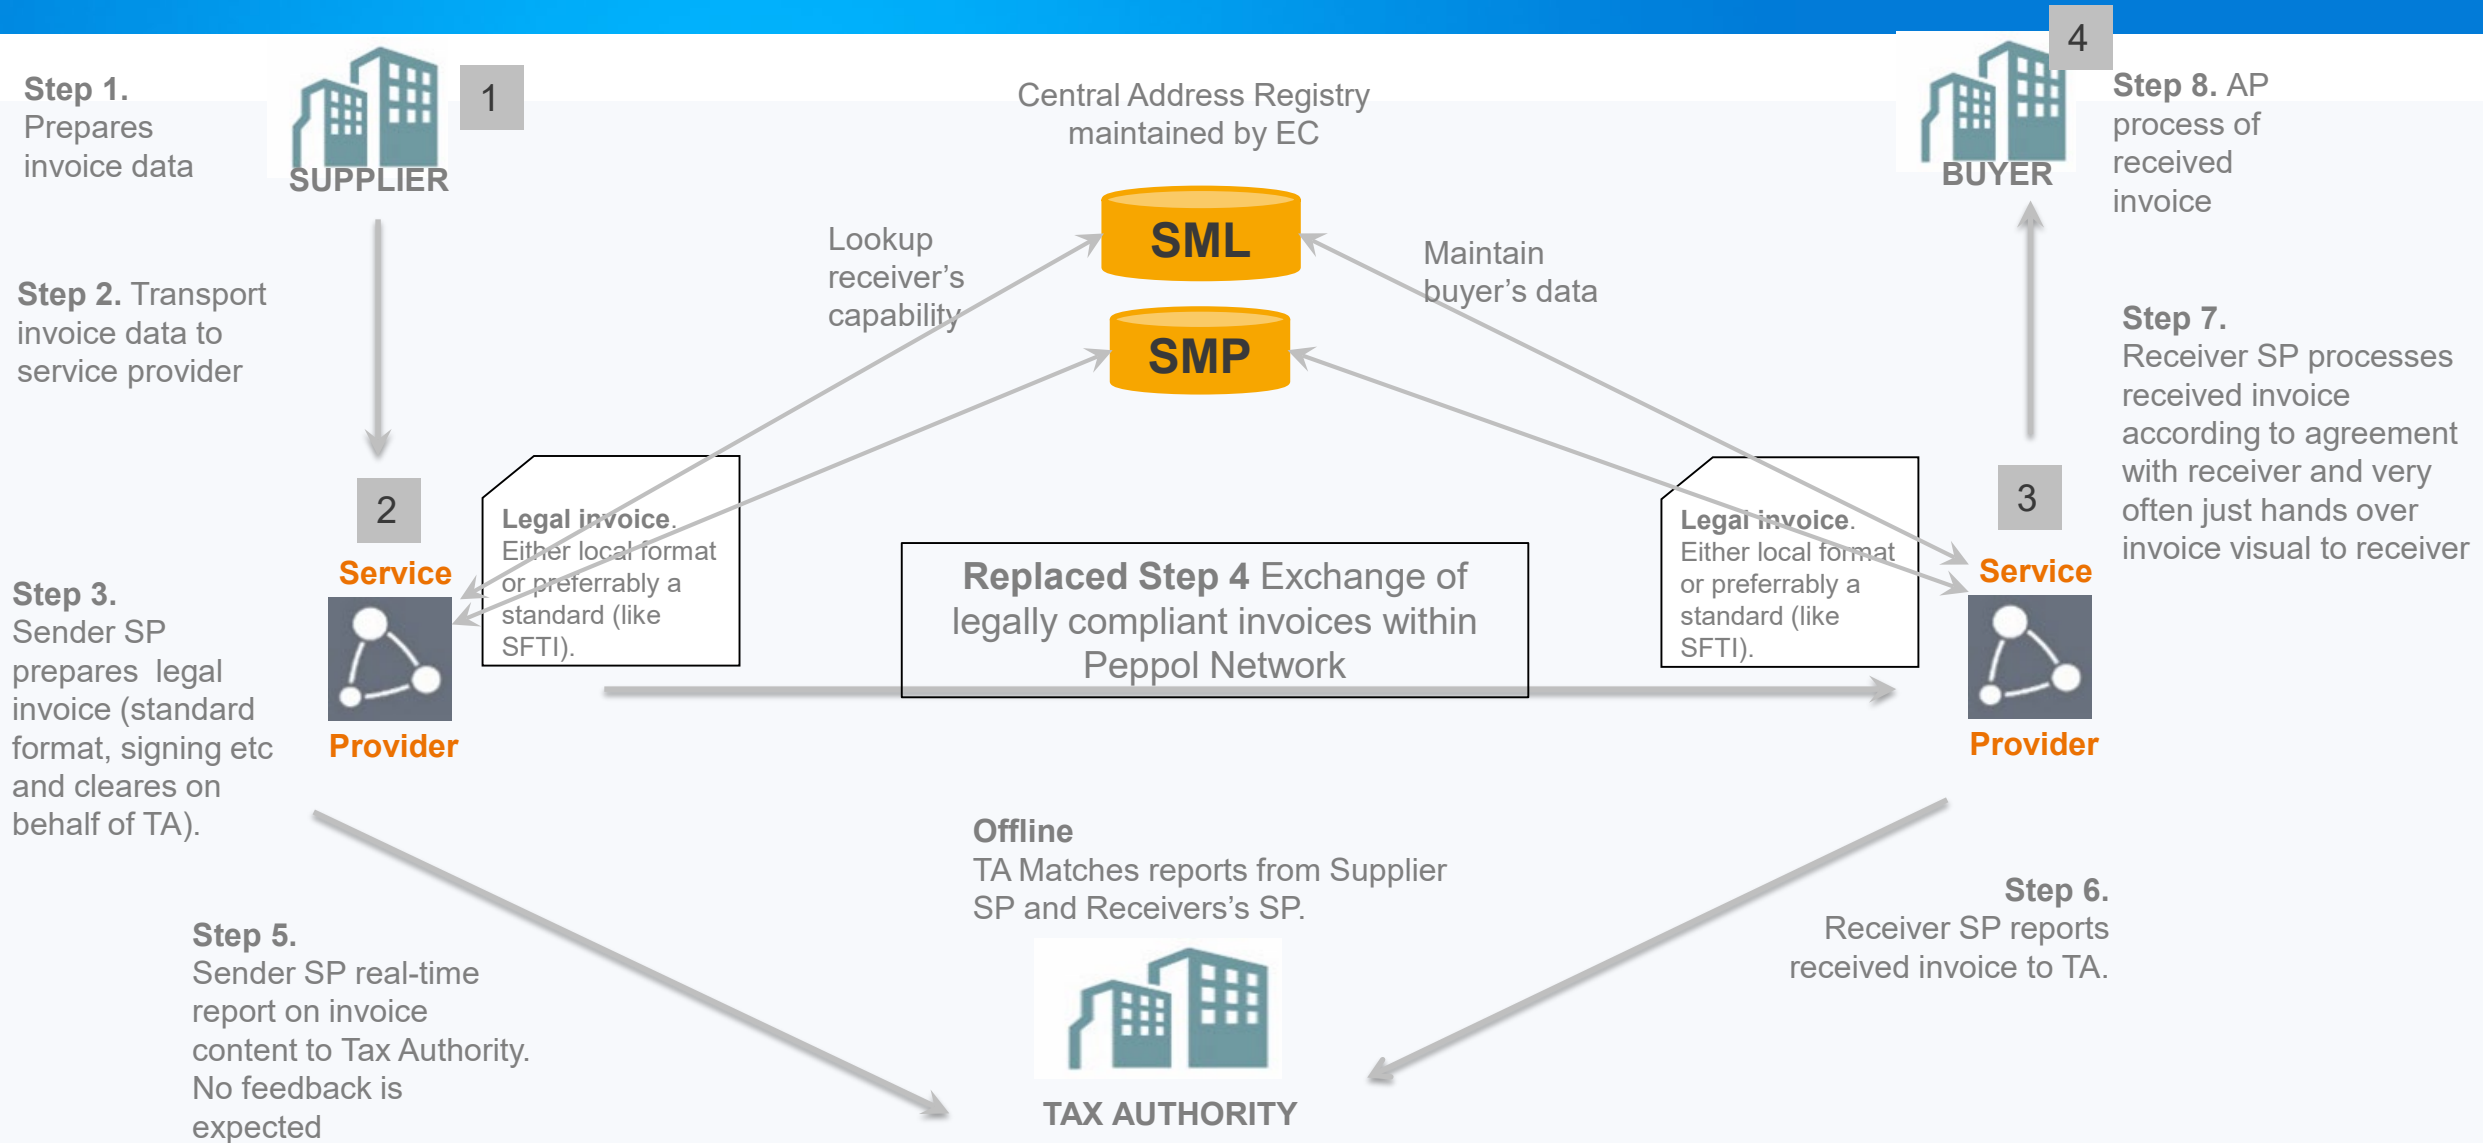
Step 1. Prepares invoice data

SUPPLIER

1

Central Address Registry maintained by EC

4

BUYER

Step 8. AP process of received invoice

Lookup receiver's capability

SML

SMP

Maintain buyer's data

Step 2. Transport invoice data to service provider

Step 7. Receiver SP processes received invoice according to agreement with receiver and very often just hands over invoice visual to receiver

2

Service

Provider

Legal invoice. Either local format or preferrably a standard (like SFTI).

Replaced Step 4 Exchange of legally compliant invoices within Peppol Network

Legal invoice. Either local format or preferrably a standard (like SFTI).

3

Service

Provider

Step 3. Sender SP prepares legal invoice (standard format, signing etc and cleares on behalf of TA).

Offline
TA Matches reports from Supplier SP and Receivers's SP.

Step 6. Receiver SP reports received invoice to TA.

Step 5. Sender SP real-time report on invoice content to Tax Authority. No feedback is expected

TAX AUTHORITY